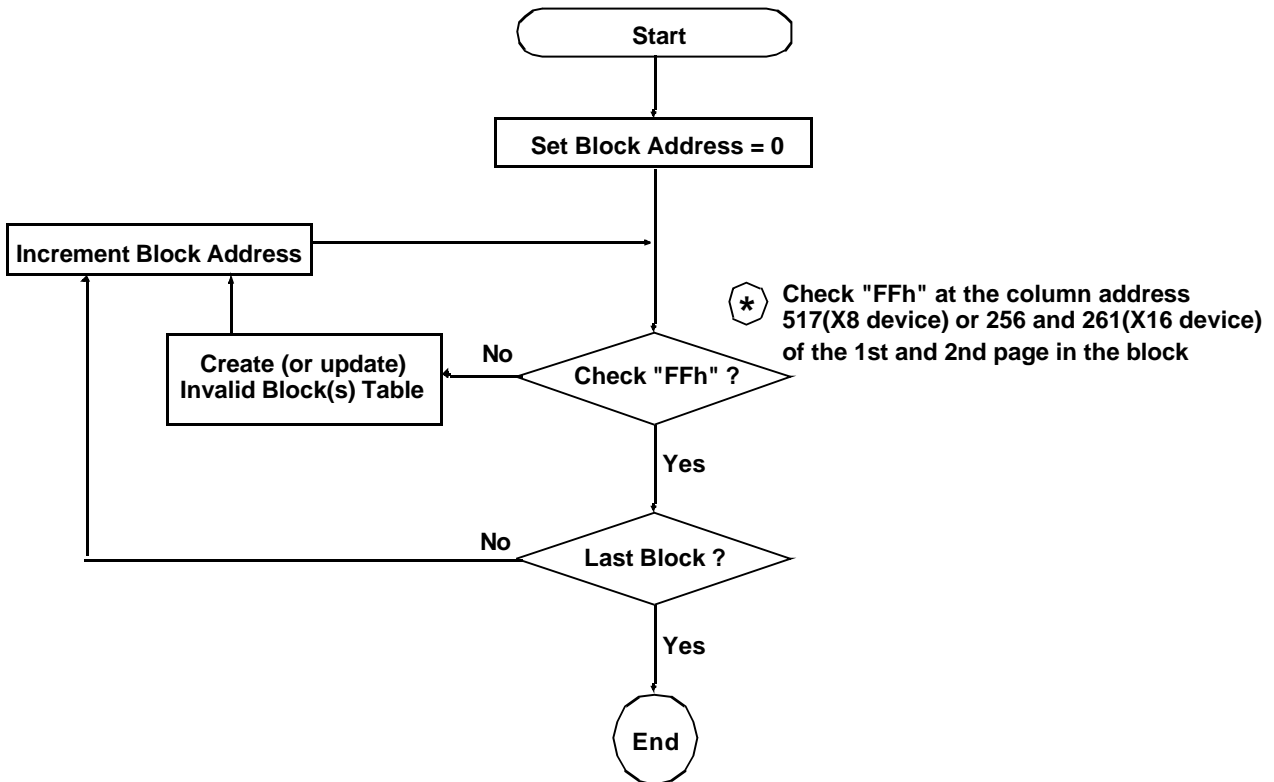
Start

Set Block Address = 0

Increment Block Address

* Check "FFh" at the column address 517(X8 device) or 256 and 261(X16 device) of the 1st and 2nd page in the block

Create (or update) Invalid Block(s) Table

No

Check "FFh" ?

Yes

No

Last Block ?

Yes

End